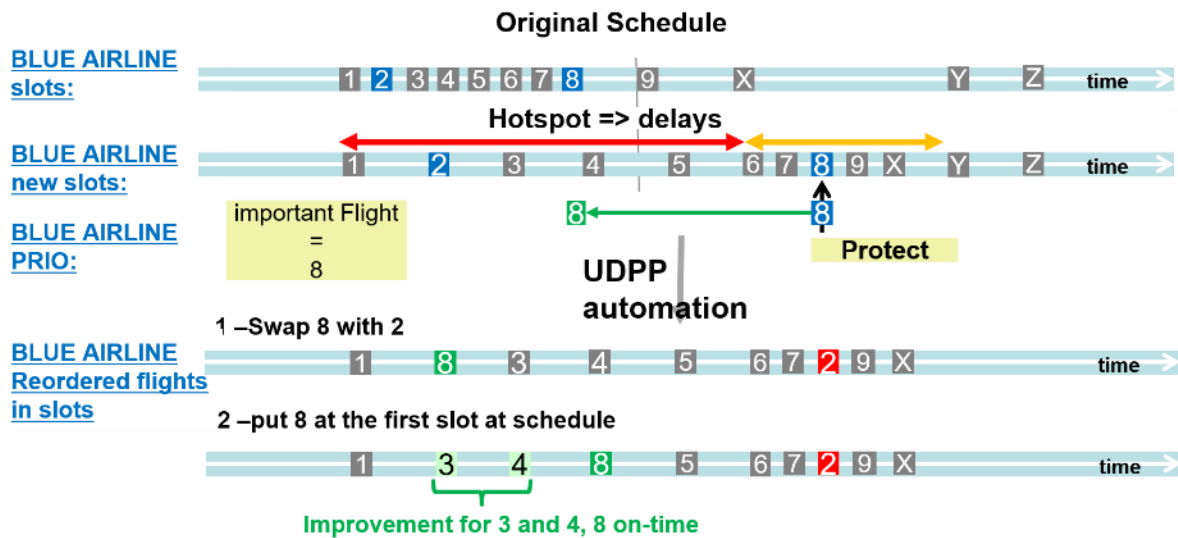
Original Schedule

BLUE AIRLINE slots:

1 2 3 4 5 6 7 8 9 X Y Z time

Hotspot => delays

BLUE AIRLINE new slots:

1 2 3 4 5 6 7 8 9 X Y Z time

BLUE AIRLINE PRIO:

important Flight = 8

8 8

Protect

UDPP automation

1 –Swap 8 with 2

BLUE AIRLINE Reordered flights in slots

1 8 3 4 5 6 7 2 9 X time

2 –put 8 at the first slot at schedule

1 3 4 8 5 6 7 2 9 X time

Improvement for 3 and 4, 8 on-time